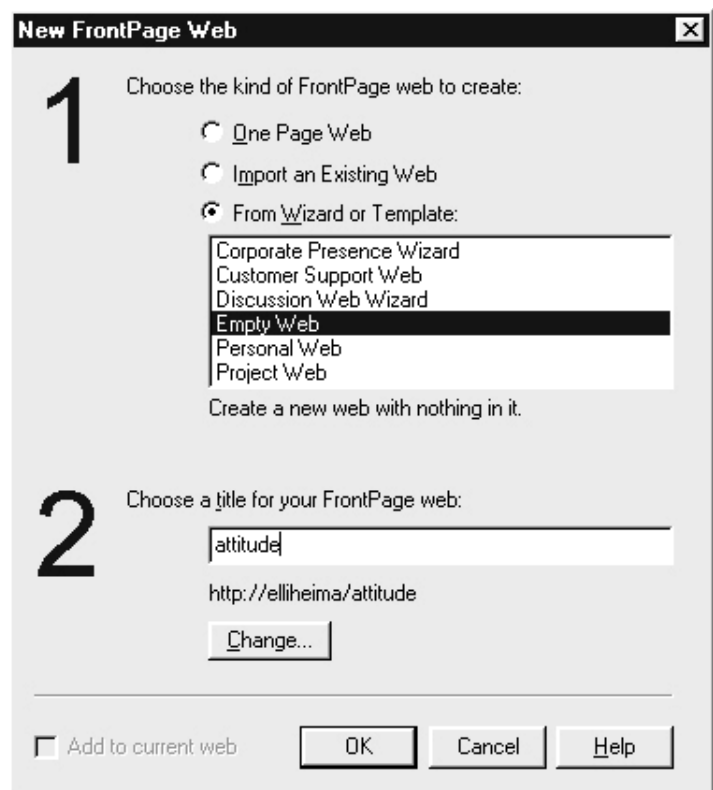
New FrontPage Web

1

Choose the kind of FrontPage web to create:

One Page Web

Import an Existing Web

From Wizard or Template:

Corporate Presence Wizard
Customer Support Web
Discussion Web Wizard
Empty Web
Personal Web
Project Web

Create a new web with nothing in it.

2

Choose a title for your FrontPage web:

attitude

http://elliheima/attitude

Change...

Add to current web

OK

Cancel

Help